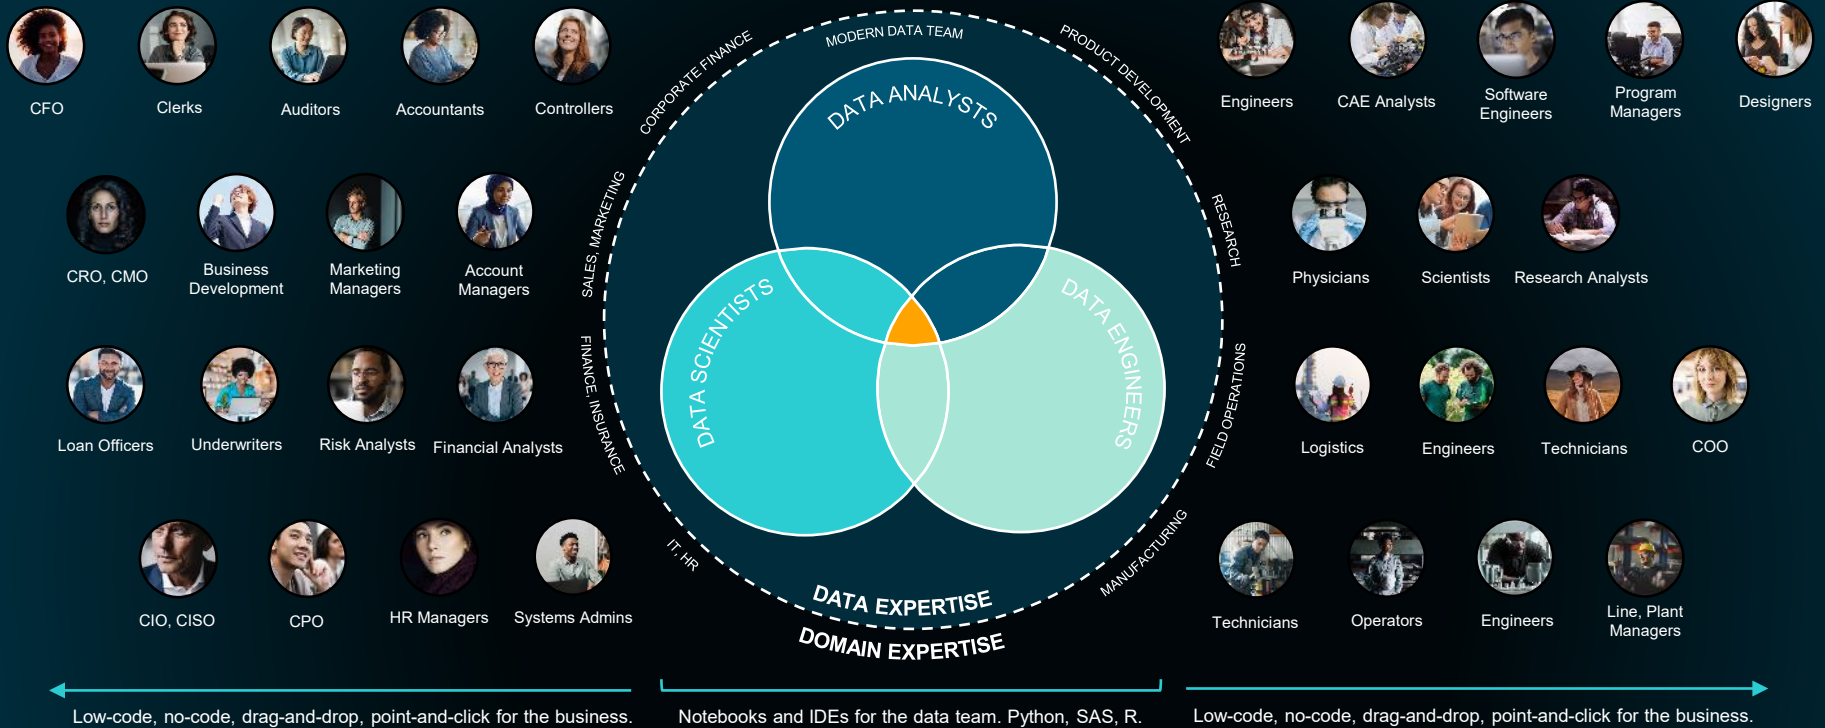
CFO
Clerks
Auditors
Accountants
Controllers

CRO, CMO
Business Development
Marketing Managers
Account Managers

Loan Officers
Underwriters
Risk Analysts
Financial Analysts

CIO, CISO
CPO
HR Managers
Systems Admins

MODERN DATA TEAM
CORPORATE FINANCE
PRODUCT DEVELOPMENT
SALES, MARKETING
RESEARCH
FINANCE, INSURANCE
FIELD OPERATIONS
IT, HR
MANUFACTURING

DATA ANALYSTS
DATA SCIENTISTS
DATA ENGINEERS

DATA EXPERTISE
DOMAIN EXPERTISE

Engineers
CAE Analysts
Software Engineers
Program Managers
Designers

Physicians
Scientists
Research Analysts

Logistics
Engineers
Technicians
COO

Technicians
Operators
Engineers
Line, Plant Managers

Low-code, no-code, drag-and-drop, point-and-click for the business.
Notebooks and IDEs for the data team. Python, SAS, R.
Low-code, no-code, drag-and-drop, point-and-click for the business.